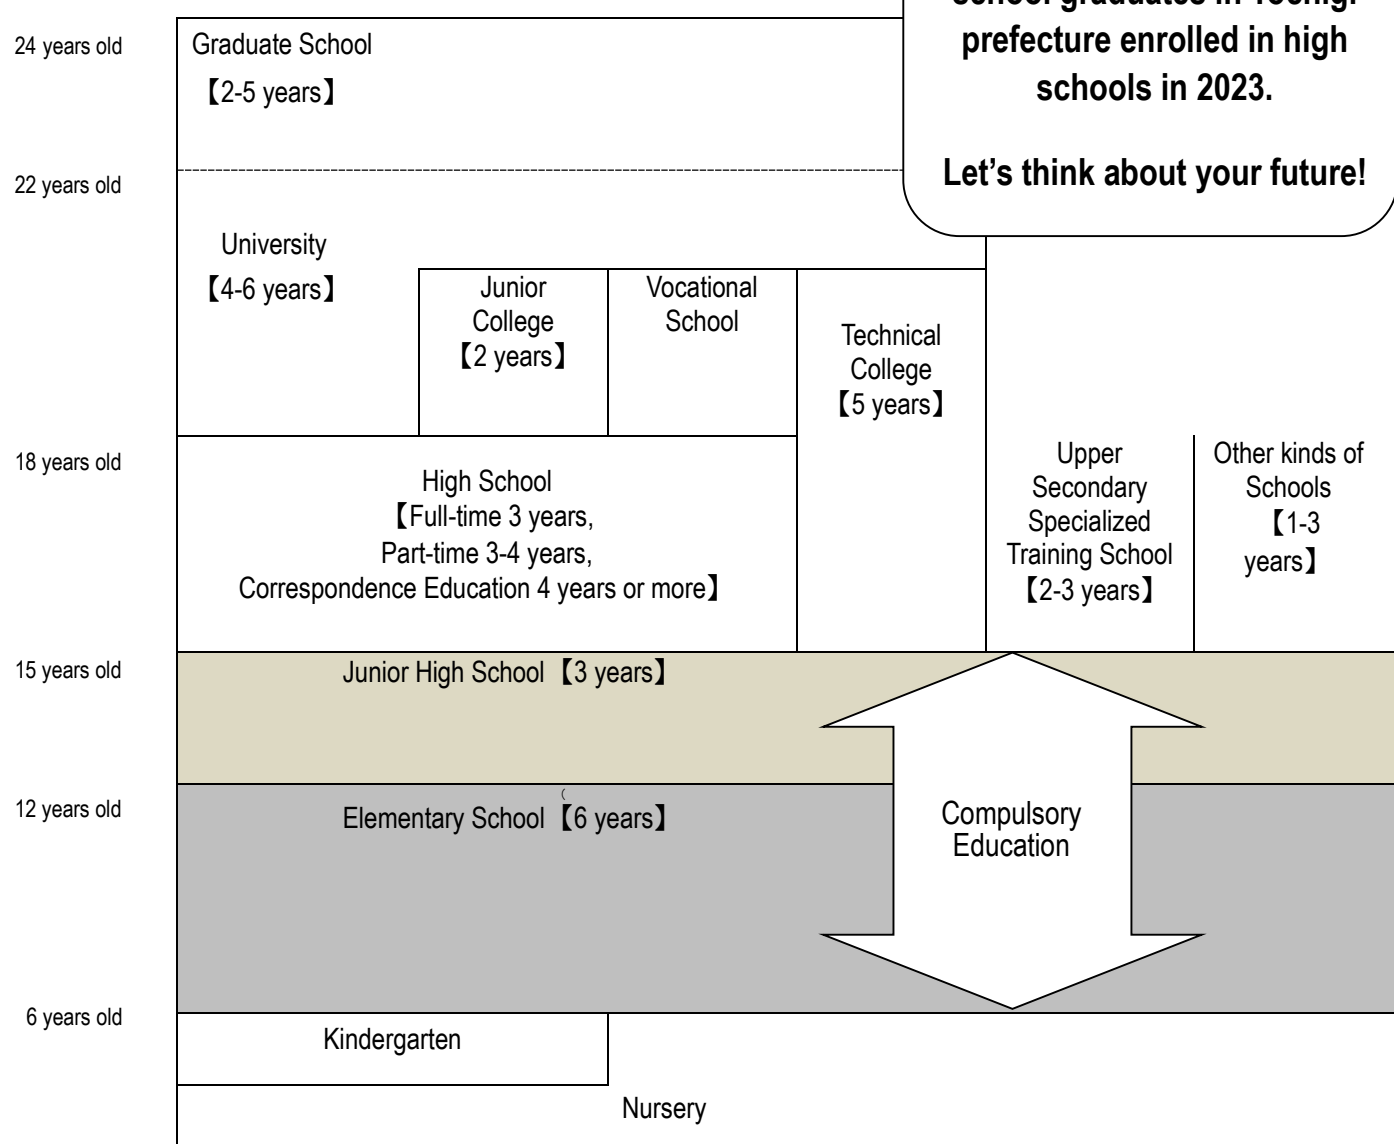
24 years old

Graduate School
【2-5 years】

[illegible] school graduates in Tochigi prefecture enrolled in high schools in 2023.

Let's think about your future!

22 years old

University
【4-6 years】

Junior College
【2 years】

Vocational School

Technical College
【5 years】

18 years old

High School
【Full-time 3 years, Part-time 3-4 years, Correspondence Education 4 years or more】

Upper Secondary Specialized Training School
【2-3 years】

Other kinds of Schools
【1-3 years】

15 years old

Junior High School【3 years】

12 years old

Elementary School【6 years】

Compulsory Education

6 years old

Kindergarten

Nursery